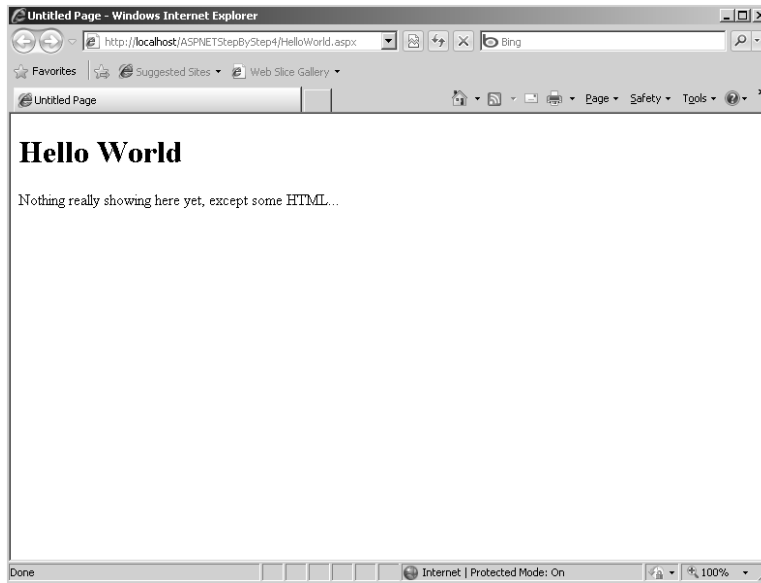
Untitled Page - Windows Internet Explorer

http://localhost/ASPNETStepByStep4/HelloWorld.aspx

Bing

Favorites

Suggested Sites ▾

Web Slice Gallery ▾

Untitled Page

Page ▾ Safety ▾ Tools ▾

# Hello World

Nothing really showing here yet, except some HTML...

Done

Internet | Protected Mode: On

100%